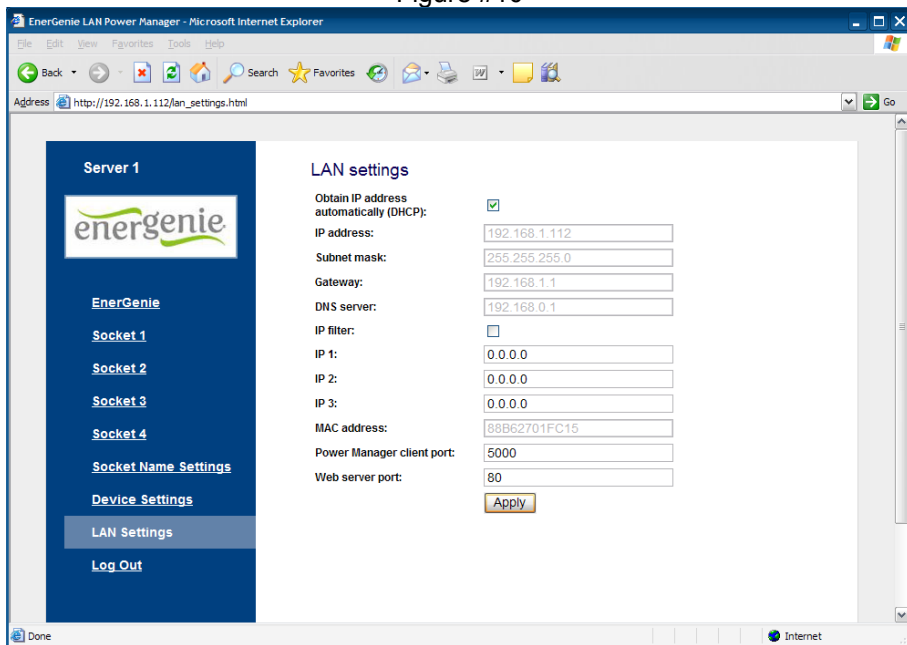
Figure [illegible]

EnerGenie LAN Power Manager - Microsoft Internet Explorer

File Edit View Favorites Tools Help

Back Search Favorites

Address http://192.168.1.112/lan_settings.html Go

Server 1

energenie

EnerGenie

Socket 1

Socket 2

Socket 3

Socket 4

Socket Name Settings

Device Settings

LAN Settings

Log Out

LAN settings

| | |
|---|---|
| Obtain IP address automatically (DHCP): | ☑ |
| IP address: | 192.168.1.112 |
| Subnet mask: | 255.255.255.0 |
| Gateway: | 192.168.1.1 |
| DNS server: | 192.168.0.1 |
| IP filter: | ☐ |
| IP 1: | 0.0.0.0 |
| IP 2: | 0.0.0.0 |
| IP 3: | 0.0.0.0 |
| MAC address: | 88B62701FC15 |
| Power Manager client port: | 5000 |
| Web server port: | 80 |

Apply

Done

Internet